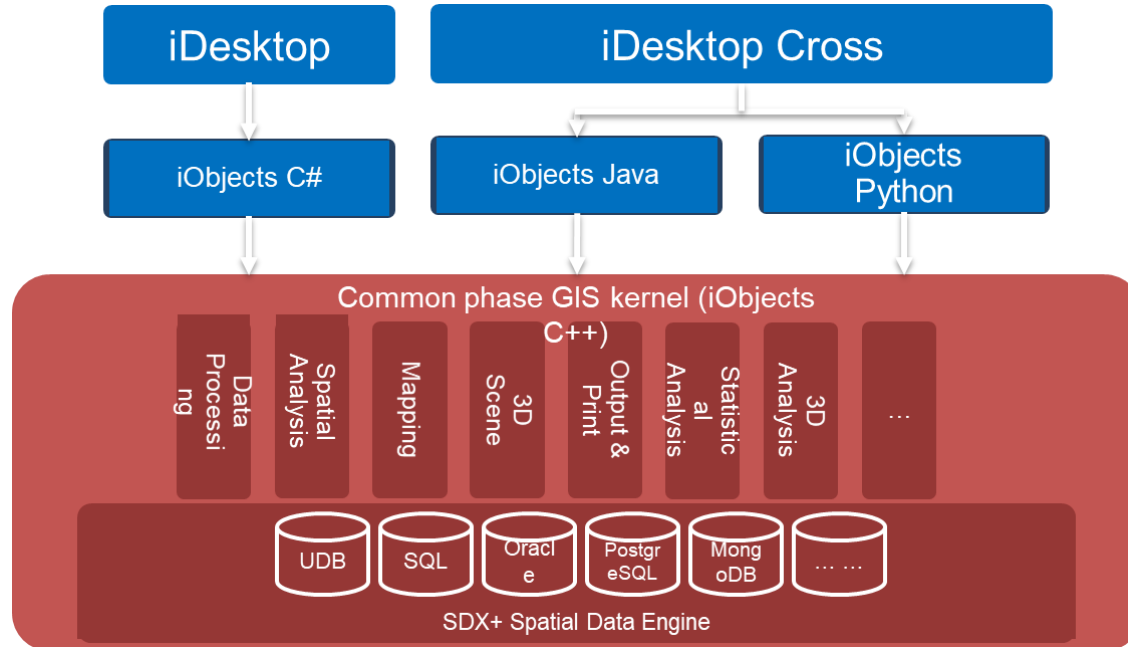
iDesktop

iDesktop Cross

iObjects C#

iObjects Java

iObjects Python

Common phase GIS kernel (iObjects C++)

Data Processing

Spatial Analysis

Mapping

3D Scene

Output & Print

Statistical Analysis

3D Analysis

…

UDB

SQL

Oracle

PostgreSQL

MongoDB

… …

SDX+ Spatial Data Engine